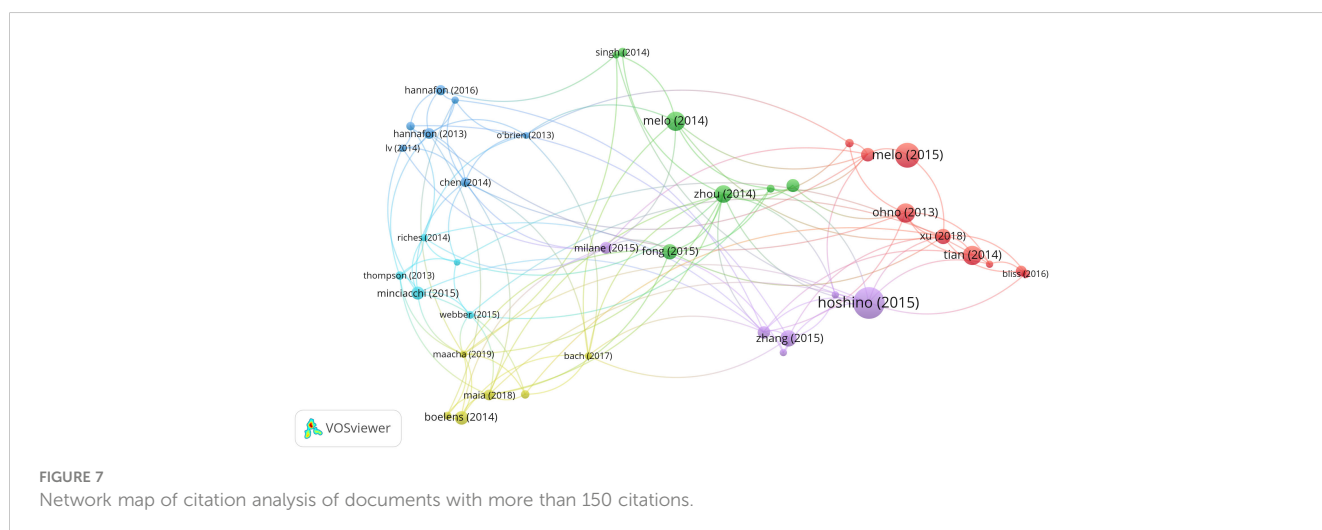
singh (2014)
hannafon (2016)
hannafon (2013)
o'brien (2013)
lv (2014)
melo (2014)
melo (2015)
chen (2014)
zhou (2014)
ohno (2013)
riches (2014)
xu (2018)
milane (2015)
fong (2015)
tian (2014)
bliss (2016)
thompson (2013)
minciacchi (2015)
hoshino (2015)
webber (2015)
zhang (2015)
maacha (2019)
bach (2017)
maia (2018)
boelens (2014)
VOSviewer

FIGURE 7
Network map of citation analysis of documents with more than 150 citations.